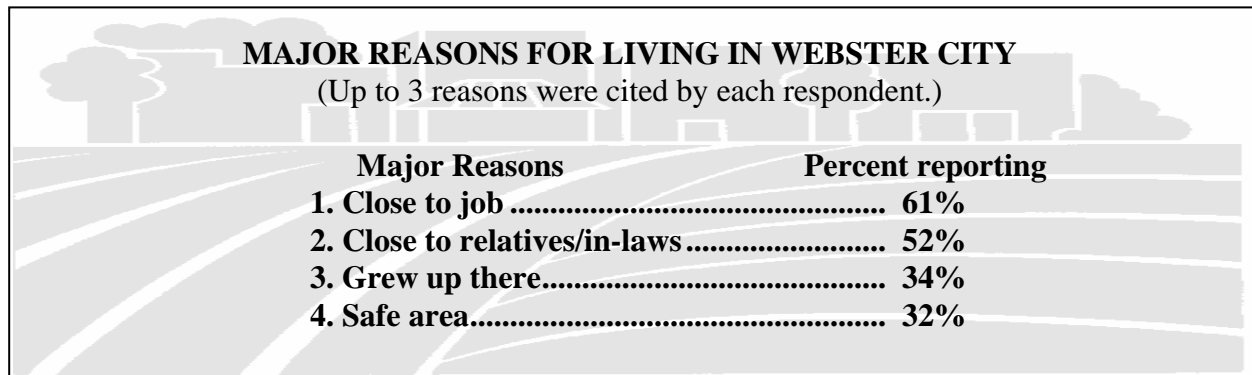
MAJOR REASONS FOR LIVING IN WEBSTER CITY
(Up to 3 reasons were cited by each respondent.)

Major Reasons Percent reporting
1. Close to job ............................................ 61%
2. Close to relatives/in-laws........................ 52%
3. Grew up there.......................................... 34%
4. Safe area.................................................. 32%